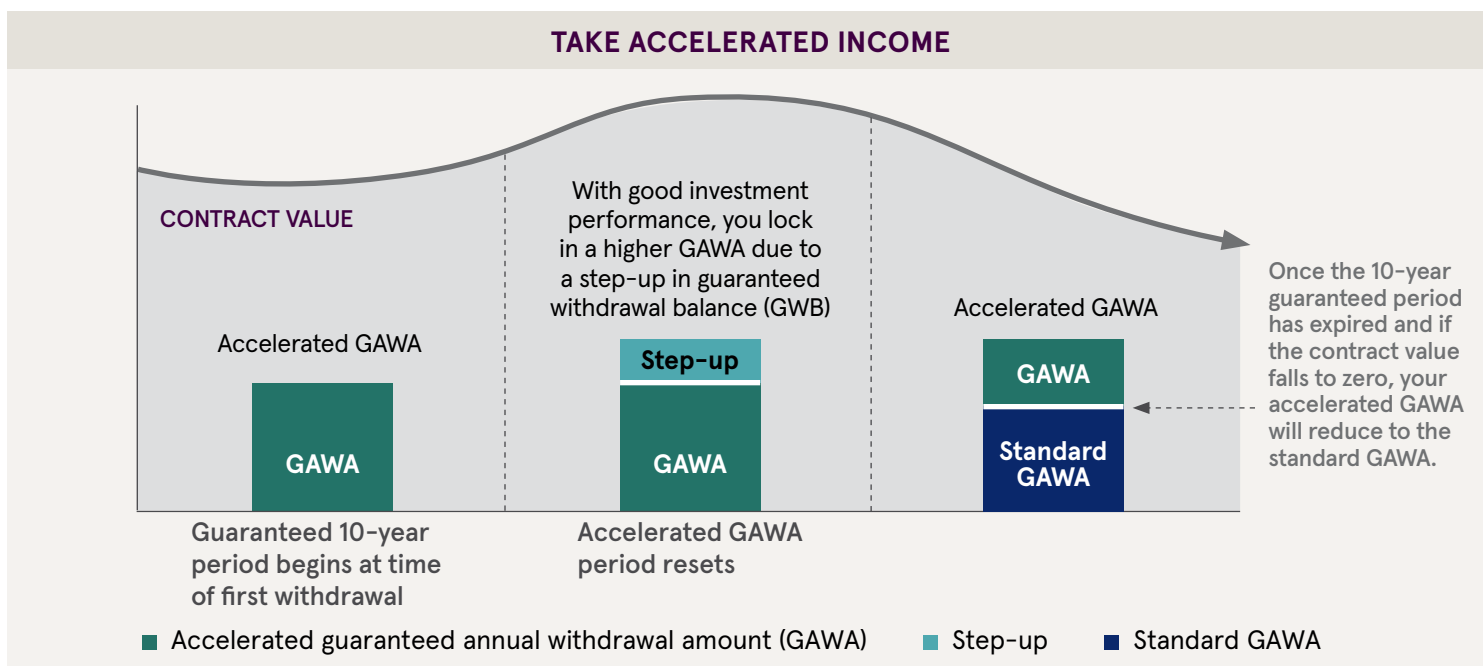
TAKE ACCELERATED INCOME

CONTRACT VALUE

With good investment performance, you lock in a higher GAWA due to a step-up in guaranteed withdrawal balance (GWB)

Accelerated GAWA

GAWA

Step-up

GAWA

Accelerated GAWA

GAWA

Standard GAWA

Once the 10-year guaranteed period has expired and if the contract value falls to zero, your accelerated GAWA will reduce to the standard GAWA.

Guaranteed 10-year period begins at time of first withdrawal

Accelerated GAWA period resets

Accelerated guaranteed annual withdrawal amount (GAWA)

Step-up

Standard GAWA